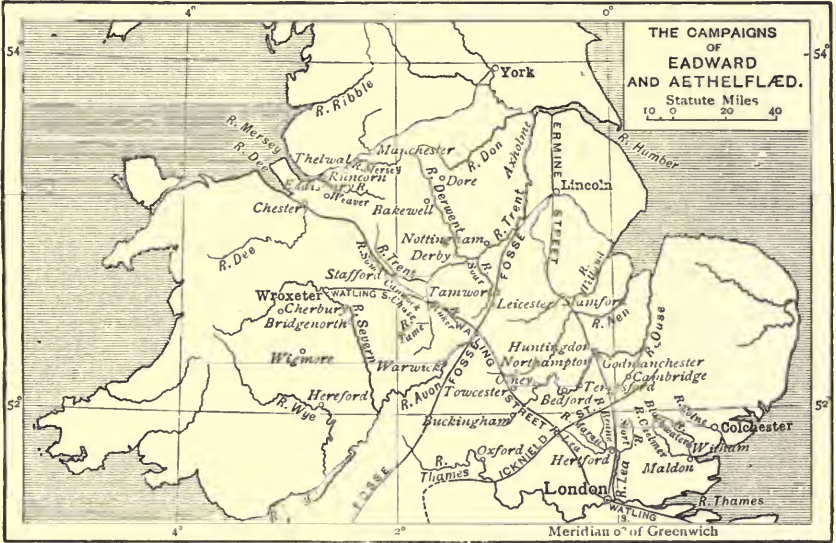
THE CAMPAIGNS OF EADWARD AND AETHELFLÆD.

Statute Miles
10 0 20 40

4°
0°
54°
54°
52°
52°
4°
2°

York
R. Ribble
R. Mersey
R. Dee
Thelwall
Manchester
R. Mersey
Runcorn
R. Weaver
R. Don
Dore
Axholme
ERMINE STREET
R. Humber
Lincoln
Chester
Bakewell
R. Derwent
R. Trent
Nottingham
Derby
FOSSE
R. Dee
R. Trent
Stafford
Tamworth
Leicester
Stamford
Wroxeter
WATLING S.
Chase
Cherbury
Bridgenorth
R. Severn
Tame
R. Nen
R. Ouse
Huntingdon
Northampton
Wigmore
Warwick
Godmanchester
Cambridge
Hereford
FOSSE
WATLING
Olney
Towcester
Bedford
R. Wye
R. Avon
STREET
R. ST.
Colchester
Buckingham
Witham
Oxford
Maldon
Hertford
R. Thames
ICKNIELD
R. Lea
London
R. Thames
FOSSE
WATLING
Meridian o° of Greenwich